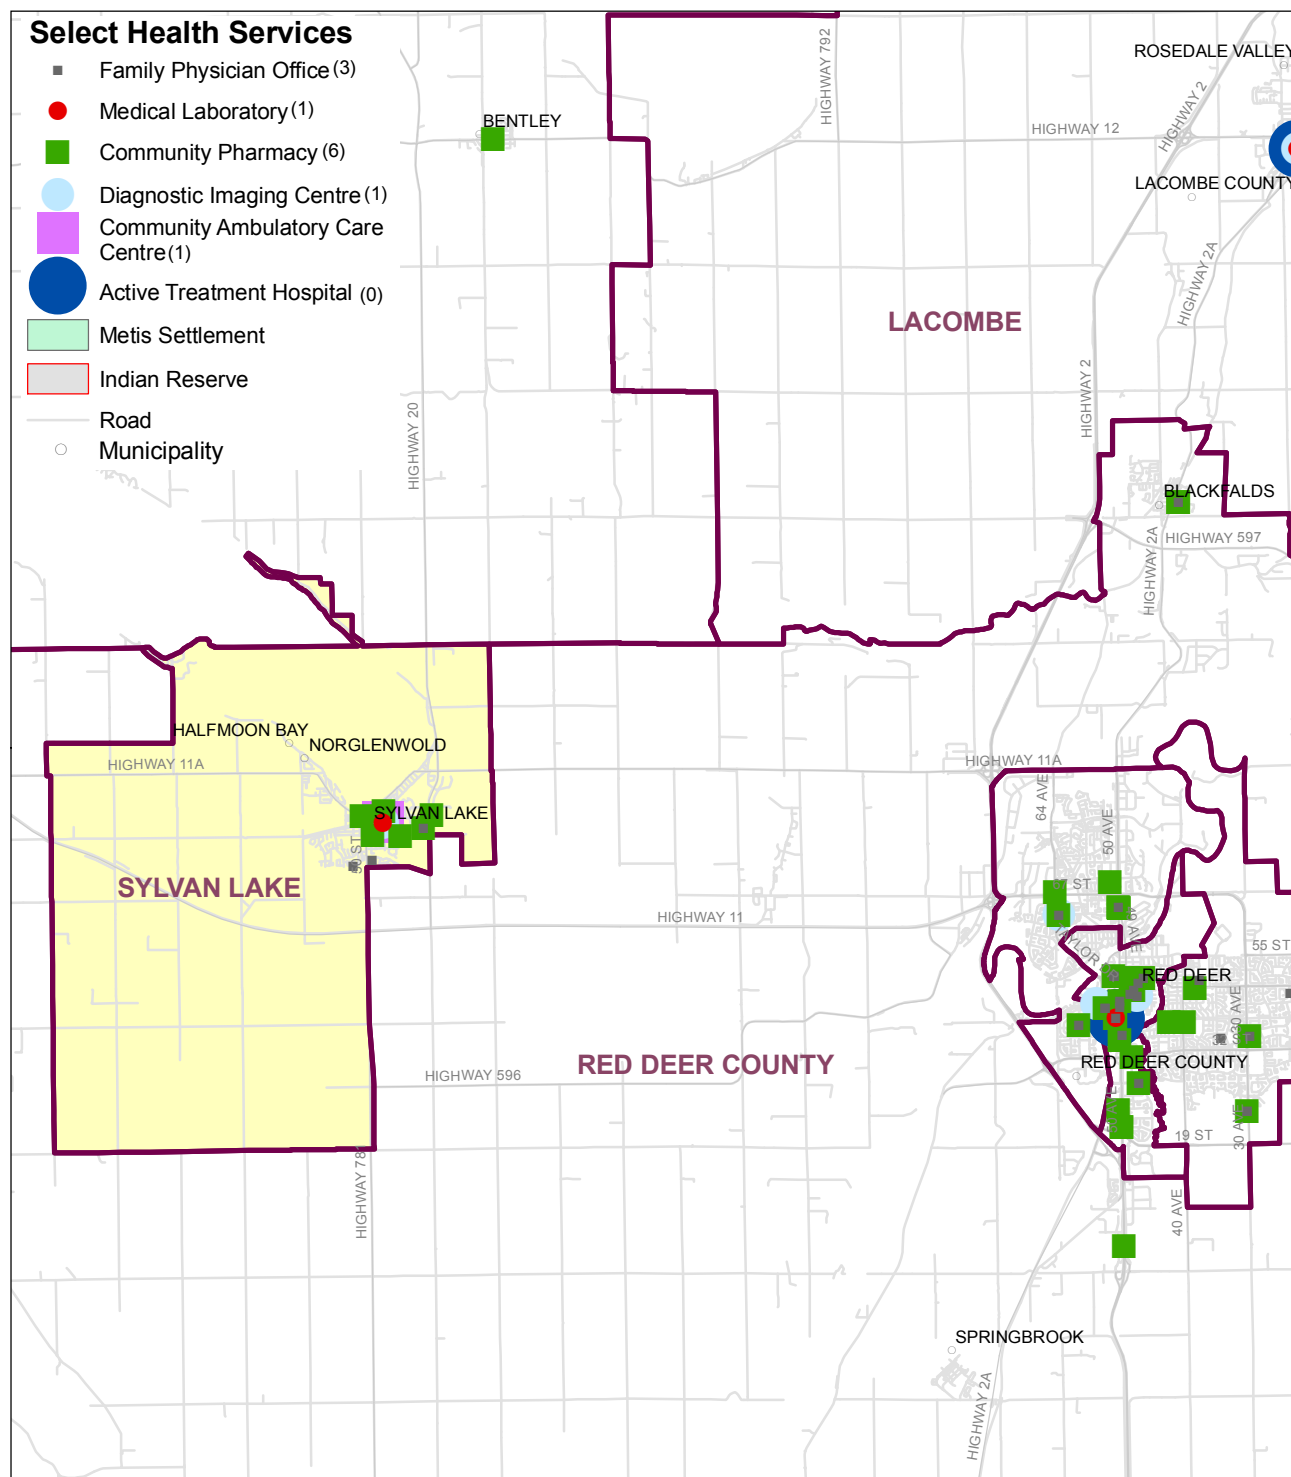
Select Health Services
Family Physician Office (3)
Medical Laboratory (1)
Community Pharmacy (6)
Diagnostic Imaging Centre (1)
Community Ambulatory Care Centre (1)
Active Treatment Hospital (0)
Metis Settlement
Indian Reserve
Road
Municipality

BENTLEY
HIGHWAY 792
ROSEDALE VALLEY
HIGHWAY 12
HIGHWAY 2
LACOMBE COUNTY
HIGHWAY 2A
LACOMBE
HIGHWAY 2
HIGHWAY 20
BLACKFALDS
HIGHWAY 597
HIGHWAY 2A
HALFMOON BAY
NORGLENWOLD
HIGHWAY 11A
HIGHWAY 11A
SYLVAN LAKE
50 ST
SYLVAN LAKE
64 AVE
50 AVE
67 ST
HIGHWAY 11
TAYLOR
55 ST
RED DEER
30 AVE
RED DEER COUNTY
HIGHWAY 596
RED DEER COUNTY
19 ST
30 AVE
HIGHWAY 781
40 AVE
SPRINGBROOK
HIGHWAY 2A